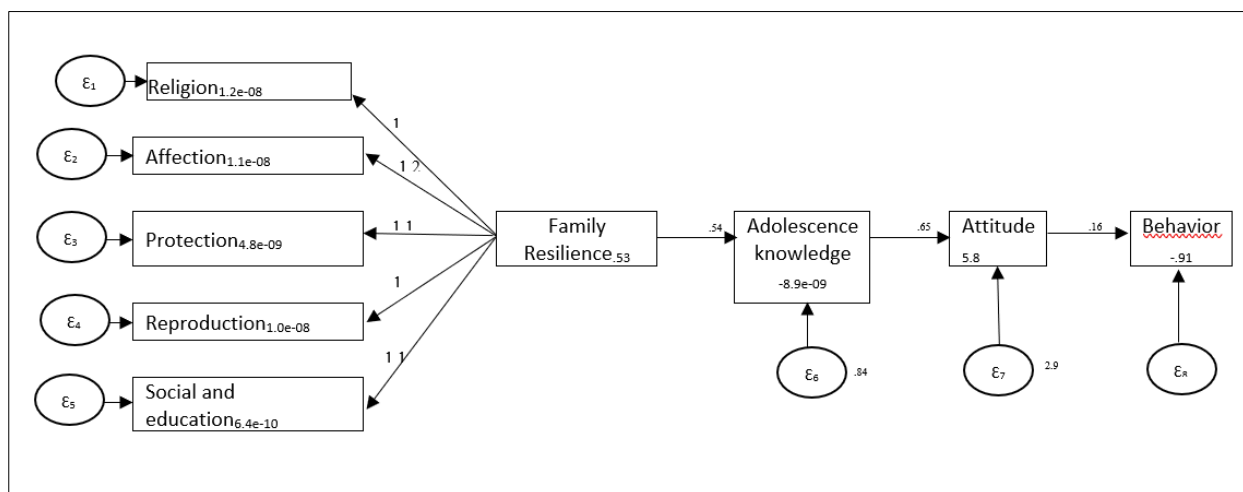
$\varepsilon_1$ Religion$_{1.2e-08}$

$\varepsilon_2$ Affection$_{1.1e-08}$

$\varepsilon_3$ Protection$_{4.8e-09}$

$\varepsilon_4$ Reproduction$_{1.0e-08}$

$\varepsilon_5$ Social and education$_{6.4e-10}$

1

1.2

1.1

1

1.1

Family Resilience$_{.53}$

.54

Adolescence knowledge

-8.9e-09

$\varepsilon_6$ .84

.65

Attitude

5.8

$\varepsilon_7$ 2.9

.16

Behavior

-.91

$\varepsilon_8$